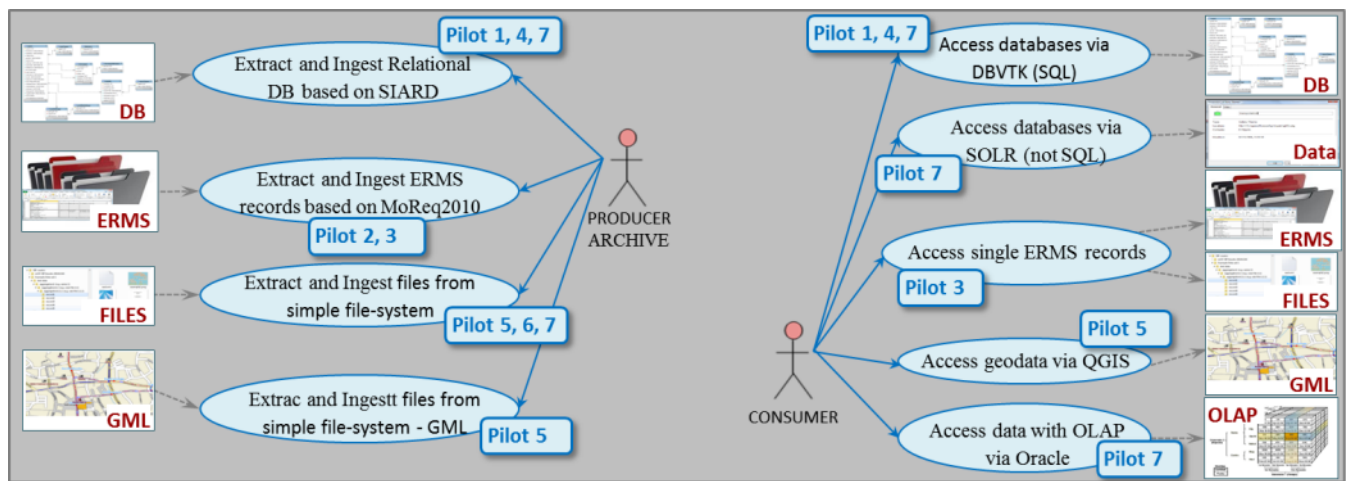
DB

Pilot 1, 4, 7

Extract and Ingest Relational DB based on SIARD

ERMS

Extract and Ingest ERMS records based on MoReq2010

Pilot 2, 3

FILES

Extract and Ingest files from simple file-system

Pilot 5, 6, 7

GML

Extrac and Ingestt files from simple file-system - GML

Pilot 5

PRODUCER ARCHIVE

Pilot 1, 4, 7

Access databases via DBVTK (SQL)

DB

Access databases via SOLR (not SQL)

Pilot 7

Data

Access single ERMS records

Pilot 3

ERMS

FILES

CONSUMER

Pilot 5

Access geodata via QGIS

GML

Access data with OLAP via Oracle

Pilot 7

OLAP